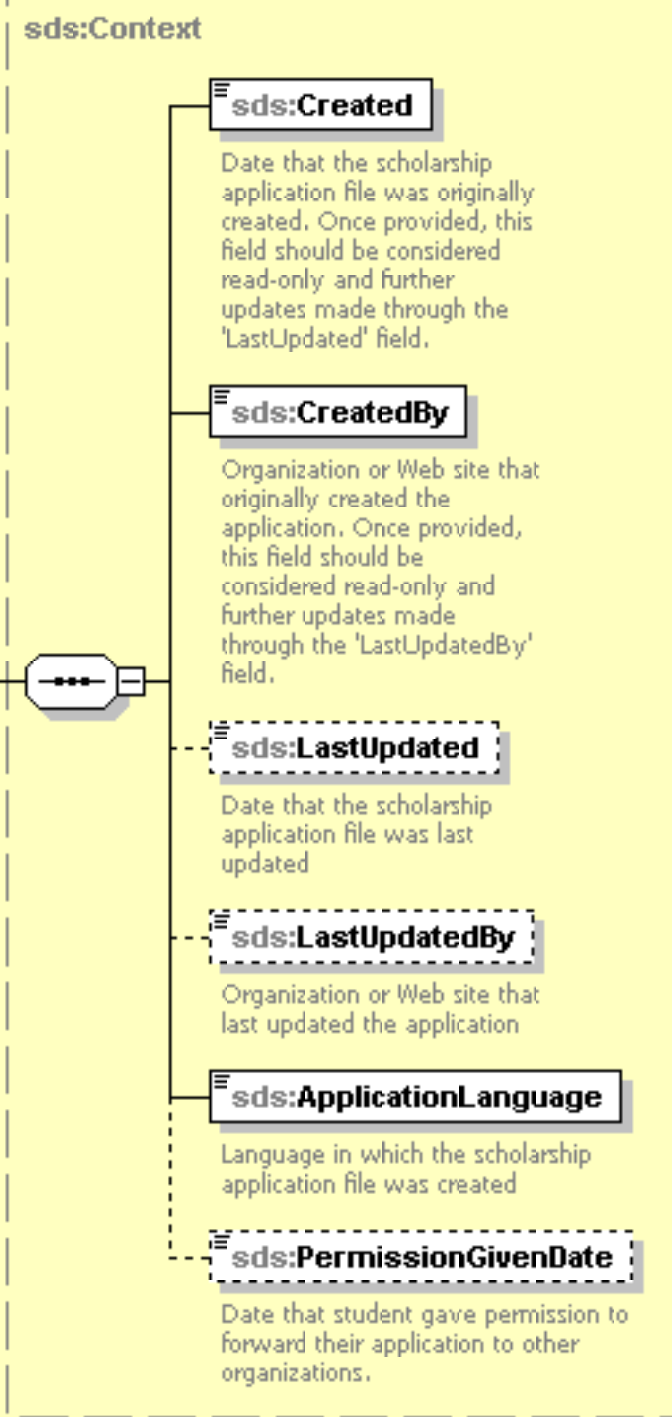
sds:Context

sds:Created

Date that the scholarship application file was originally created. Once provided, this field should be considered read-only and further updates made through the 'LastUpdated' field.

sds:CreatedBy

Organization or Web site that originally created the application. Once provided, this field should be considered read-only and further updates made through the 'LastUpdatedBy' field.

sds:LastUpdated

Date that the scholarship application file was last updated

sds:LastUpdatedBy

Organization or Web site that last updated the application

sds:ApplicationLanguage

Language in which the scholarship application file was created

sds:PermissionGivenDate

Date that student gave permission to forward their application to other organizations.